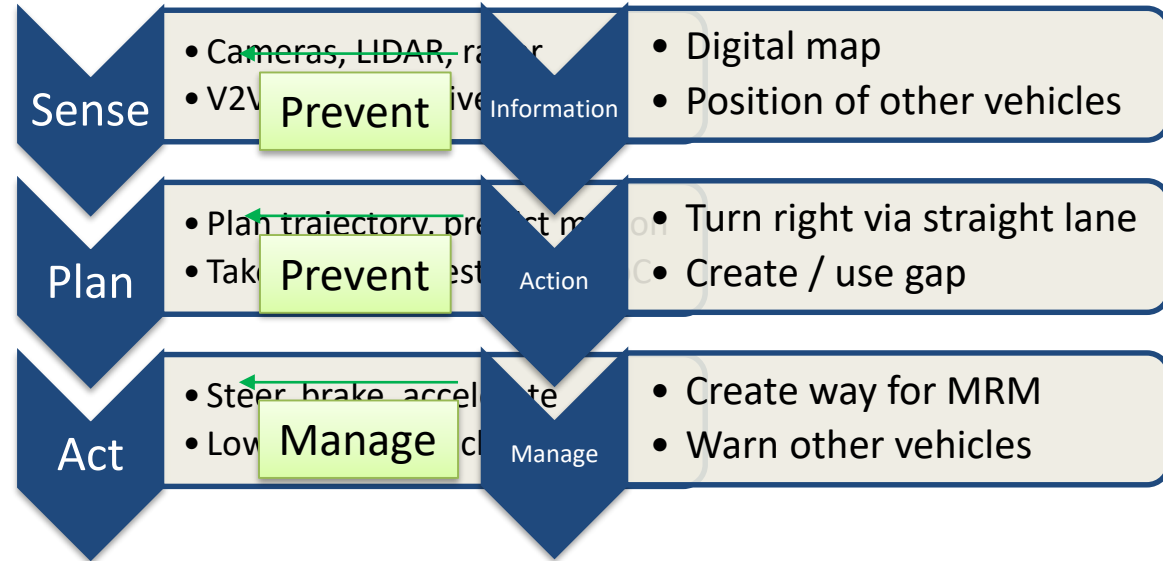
Sense

• Cameras, LIDAR, ra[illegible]r
• V2V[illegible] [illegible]ive

Prevent

Information

• Digital map
• Position of other vehicles

Plan

• Plan trajectory, pre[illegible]ict m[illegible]on
• Tak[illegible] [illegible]est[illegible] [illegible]C

Prevent

Action

• Turn right via straight lane
• Create / use gap

Act

• Steer, brake, accele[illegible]te
• Low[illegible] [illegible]ch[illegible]

Manage

Manage

• Create way for MRM
• Warn other vehicles